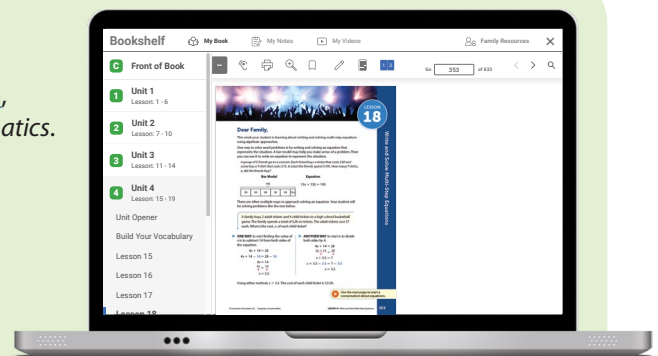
,
atics.

Bookshelf
My Book
My Notes
My Videos
Family Resources

C Front of Book
1 Unit 1
Lesson: 1 - 6
2 Unit 2
Lesson: 7 - 10
3 Unit 3
Lesson: 11 - 14
4 Unit 4
Lesson: 15 - 19
Unit Opener
Build Your Vocabulary
Lesson 15
Lesson 16
Lesson 17
Lesson 18

Go 353 of 833

LESSON
18
Write and Solve Multi-Step Equations

Dear Family,

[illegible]

Bar Model
Equation

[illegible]

$4x + 14 = 28$

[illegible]

353